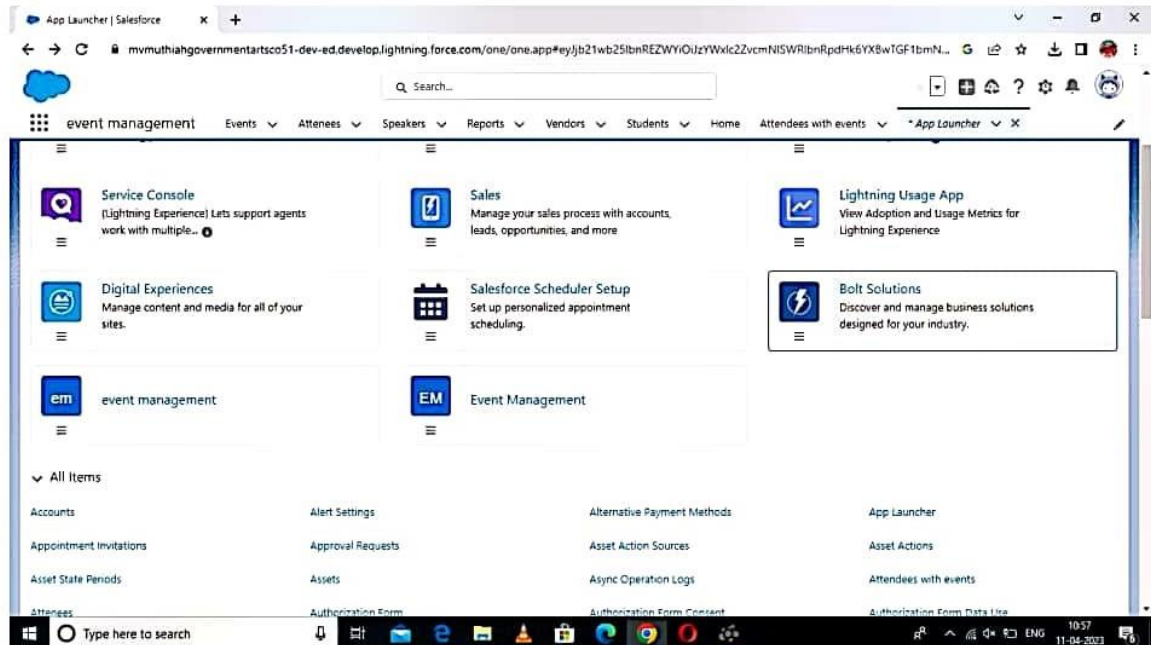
App Launcher | Salesforce

mvmuthiahgovernmentartsco51-dev-ed.develop.lightning.force.com/one/one.app#eyJjb21wb25lbnREZWYiOiJzYWxlc2ZvcmNlSWRlbnRpdHk6YXBwTGF1bmN...

Search...

event management Events Attenees Speakers Reports Vendors Students Home Attendees with events * App Launcher

Service Console
(Lightning Experience) Lets support agents work with multiple...

Sales
Manage your sales process with accounts, leads, opportunities, and more

Lightning Usage App
View Adoption and Usage Metrics for Lightning Experience

Digital Experiences
Manage content and media for all of your sites.

Salesforce Scheduler Setup
Set up personalized appointment scheduling.

Bolt Solutions
Discover and manage business solutions designed for your industry.

em
event management

EM
Event Management

All Items

| Accounts | Alert Settings | Alternative Payment Methods | App Launcher |
|---|---|---|---|
| Appointment Invitations | Approval Requests | Asset Action Sources | Asset Actions |
| Asset State Periods | Assets | Async Operation Logs | Attendees with events |
| Attenees | Authorization Form | Authorization Form Consent | Authorization Form Data Use |

Type here to search

ENG 10:57 11-04-2023